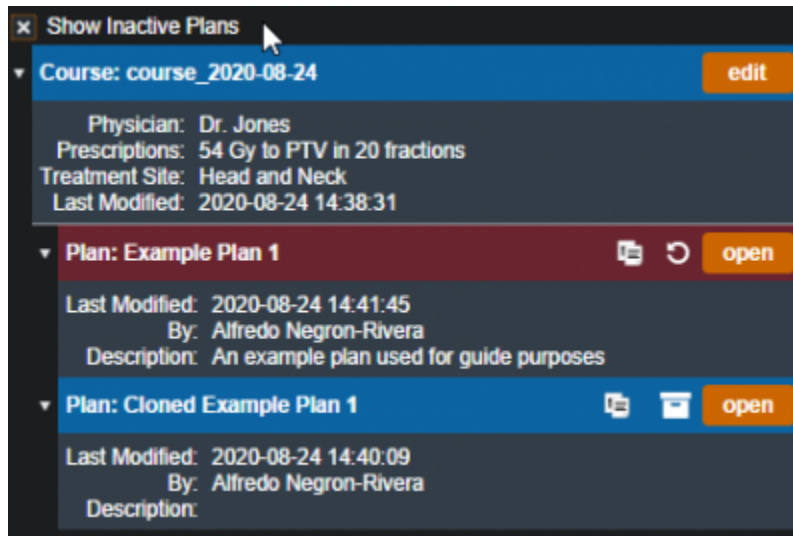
× Show Inactive Plans

Course: course_2020-08-24 edit

Physician: Dr. Jones
Prescriptions: 54 Gy to PTV in 20 fractions
Treatment Site: Head and Neck
Last Modified: 2020-08-24 14:38:31

Plan: Example Plan 1 open

Last Modified: 2020-08-24 14:41:45
By: Alfredo Negron-Rivera
Description: An example plan used for guide purposes

Plan: Cloned Example Plan 1 open

Last Modified: 2020-08-24 14:40:09
By: Alfredo Negron-Rivera
Description: